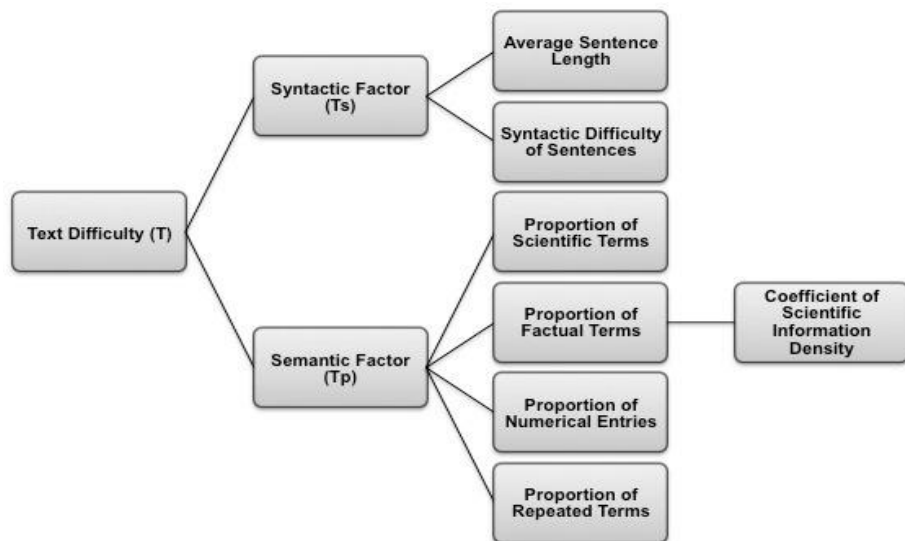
Text Difficulty (T)

Syntactic Factor (Ts)

Average Sentence Length

Syntactic Difficulty of Sentences

Semantic Factor (Tp)

Proportion of Scientific Terms

Proportion of Factual Terms

Coefficient of Scientific Information Density

Proportion of Numerical Entries

Proportion of Repeated Terms